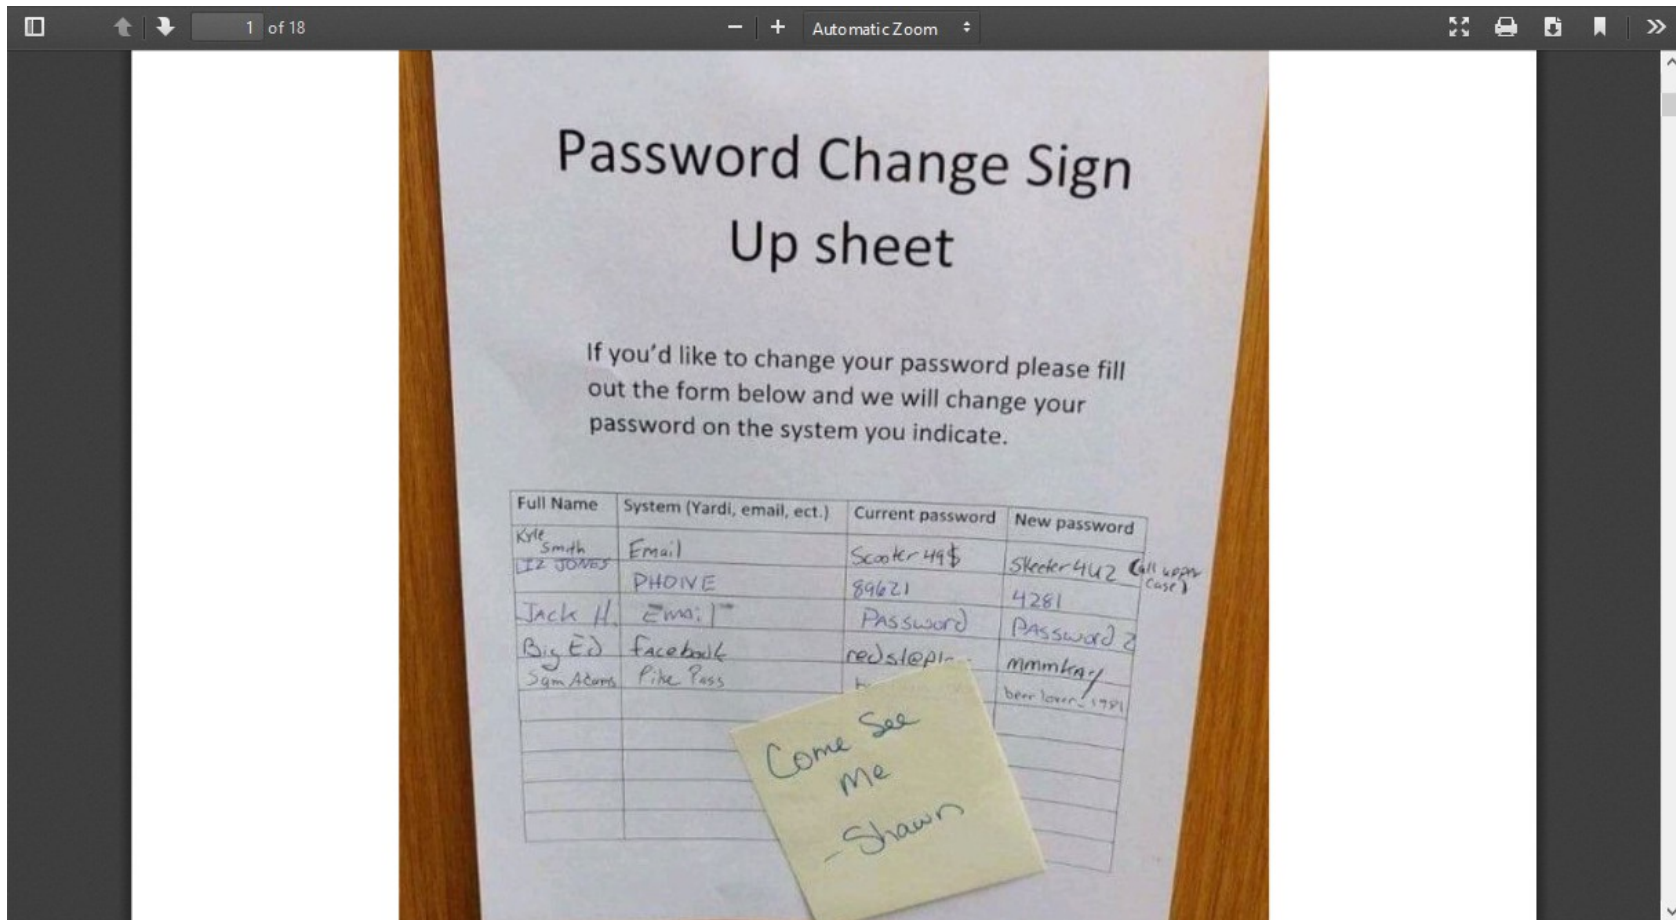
1 of 18

Automatic Zoom

Password Change Sign Up sheet

If you'd like to change your password please fill out the form below and we will change your password on the system you indicate.

| Full Name | System (Yardi, email, ect.) | Current password | New password |
|---|---|---|---|
| Kyle Smith | Email | Scooter49$ | Skeeter4U2 (all upper case) |
| LIZ JONES | PHONE | 89621 | 4281 |
| Jack H. | Email | Password | Password2 |
| Big Ed | Facebook | redsl@pl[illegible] | mmmkay |
| Sam Adams | Pike Pass | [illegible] | beer lover 1981 |
| | | | |
| | | | |
| | | | |
| | | | |
| | | | |

Come See Me
-Shawn